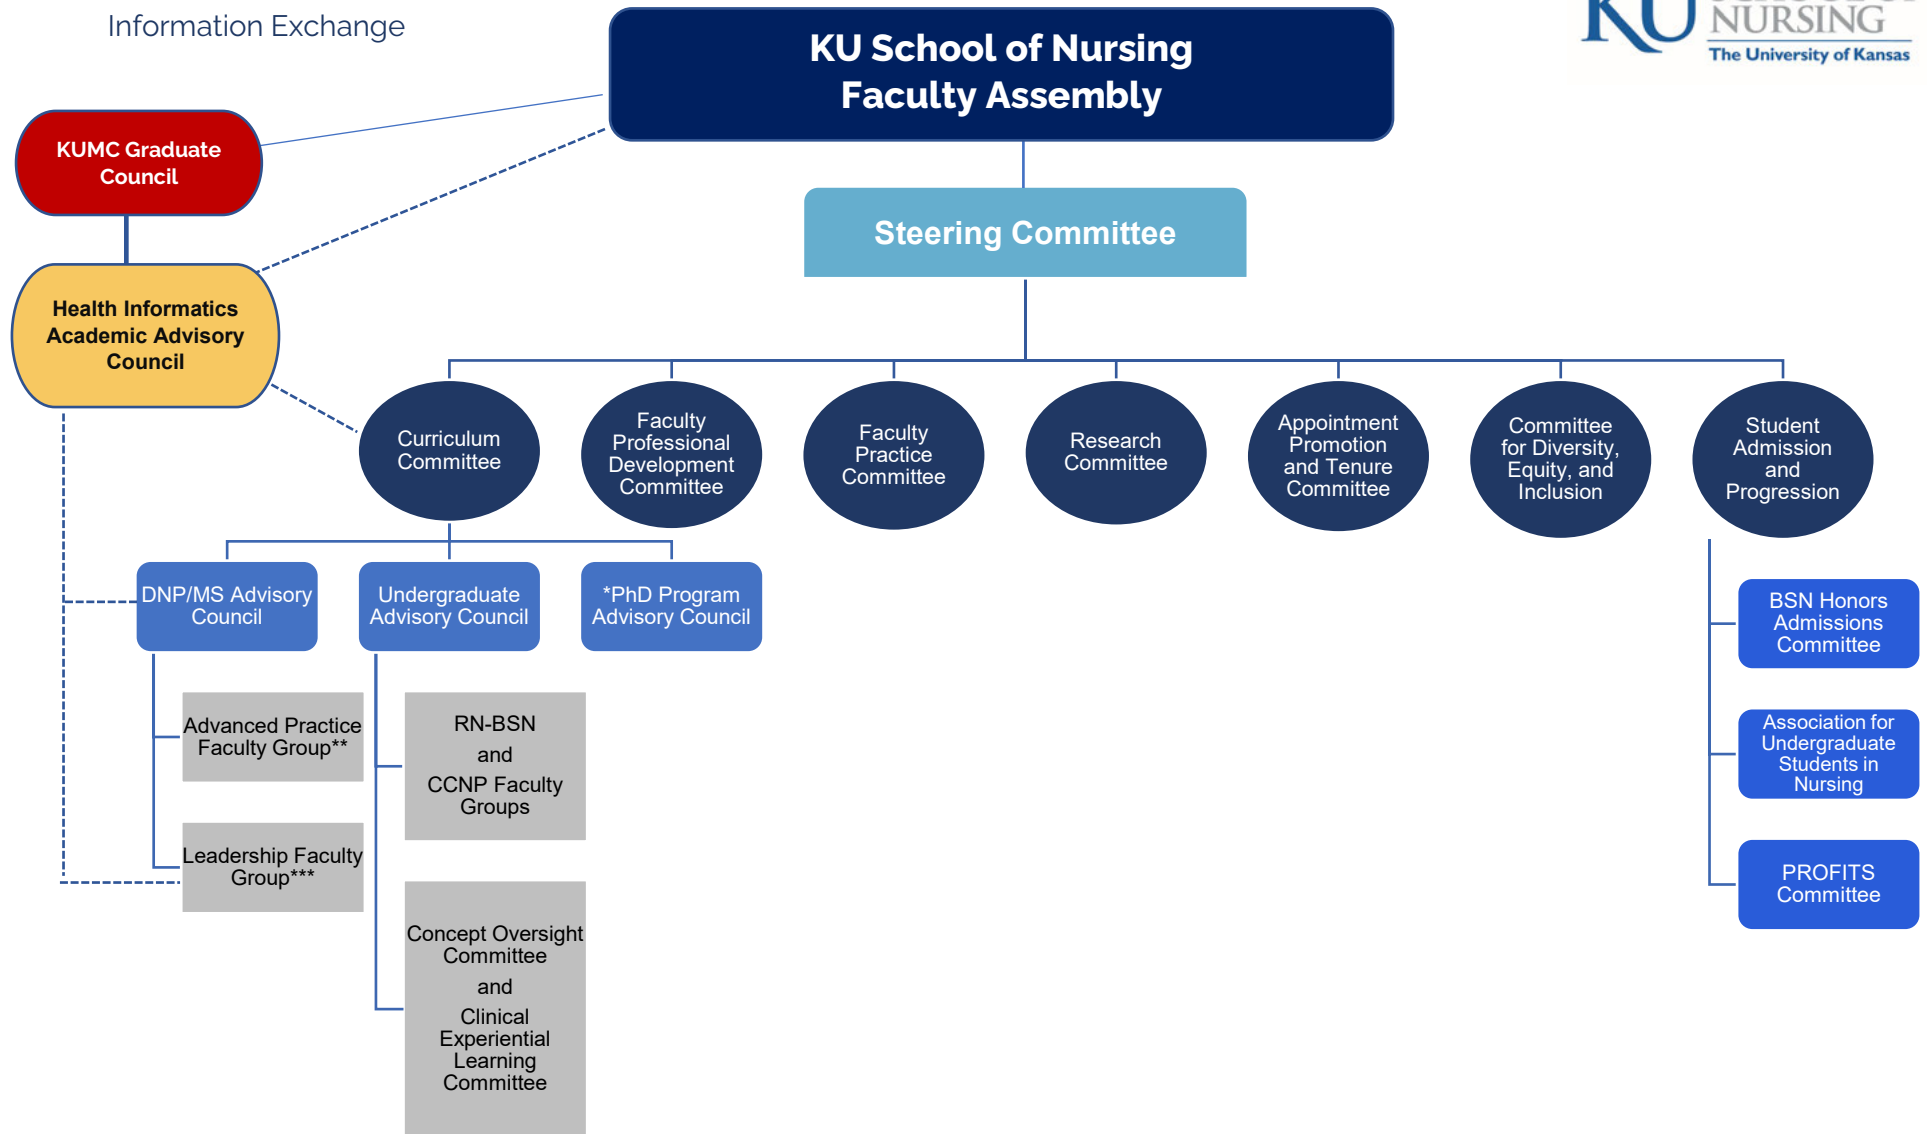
Information Exchange

KU School of Nursing
Faculty Assembly

KU NURSING
The University of Kansas

KUMC Graduate Council

Health Informatics Academic Advisory Council

Steering Committee

Curriculum Committee

Faculty Professional Development Committee

Faculty Practice Committee

Research Committee

Appointment Promotion and Tenure Committee

Committee for Diversity, Equity, and Inclusion

Student Admission and Progression

DNP/MS Advisory Council

Undergraduate Advisory Council

*PhD Program Advisory Council

Advanced Practice Faculty Group**

Leadership Faculty Group***

RN-BSN and CCNP Faculty Groups

Concept Oversight Committee and Clinical Experiential Learning Committee

BSN Honors Admissions Committee

Association for Undergraduate Students in Nursing

PROFITS Committee